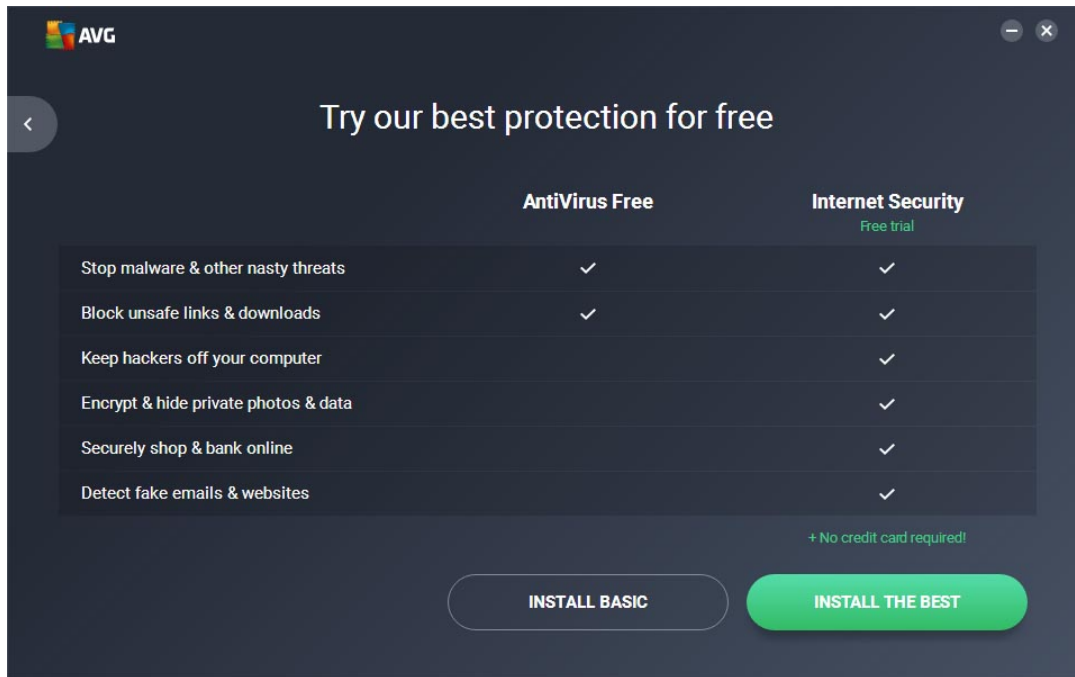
AVG

Try our best protection for free

| | AntiVirus Free | Internet Security Free trial |
|---|---|---|
| Stop malware & other nasty threats | ✓ | ✓ |
| Block unsafe links & downloads | ✓ | ✓ |
| Keep hackers off your computer | | ✓ |
| Encrypt & hide private photos & data | | ✓ |
| Securely shop & bank online | | ✓ |
| Detect fake emails & websites | | ✓ |

+ No credit card required!

INSTALL BASIC

INSTALL THE BEST